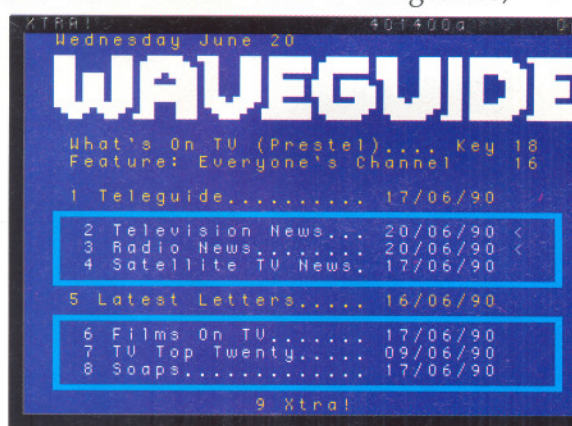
XTRA!                    401400a

Wednesday June 20

WAVEGUIDE

What's On TV (Prestel).... Key 18
Feature: Everyone's Channel    16

1 Teleguide.......... 17/06/90

2 Television News... 20/06/90 <
3 Radio News........ 20/06/90 <
4 Satellite TV News. 17/06/90

5 Latest Letters..... 16/06/90

6 Films On TV....... 17/06/90
7 TV Top Twenty..... 09/06/90
8 Soaps............. 17/06/90

9 Xtra!